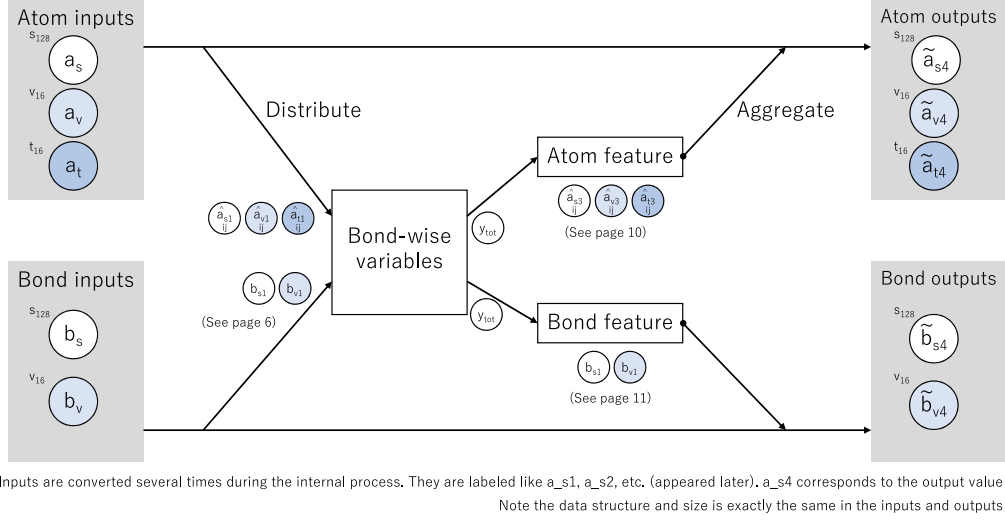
Atom inputs

$s_{128}$ $a_s$

$v_{16}$ $a_v$

$t_{16}$ $a_t$

Distribute

$\hat{a}_{s1\,ij}$ $\hat{a}_{v1\,ij}$ $\hat{a}_{t1\,ij}$

$b_{s1}$ $b_{v1}$

(See page 6)

Bond inputs

$s_{128}$ $b_s$

$v_{16}$ $b_v$

Bond-wise variables

$y_{tot}$

$y_{tot}$

Atom feature

$\hat{a}_{s3\,ij}$ $\hat{a}_{v3\,ij}$ $\hat{a}_{t3\,ij}$

(See page 10)

Bond feature

$b_{s1}$ $b_{v1}$

(See page 11)

Aggregate

Atom outputs

$s_{128}$ $\tilde{a}_{s4}$

$v_{16}$ $\tilde{a}_{v4}$

$t_{16}$ $\tilde{a}_{t4}$

Bond outputs

$s_{128}$ $\tilde{b}_{s4}$

$v_{16}$ $\tilde{b}_{v4}$

Inputs are converted several times during the internal process. They are labeled like a_s1, a_s2, etc. (appeared later). a_s4 corresponds to the output value

Note the data structure and size is exactly the same in the inputs and outputs